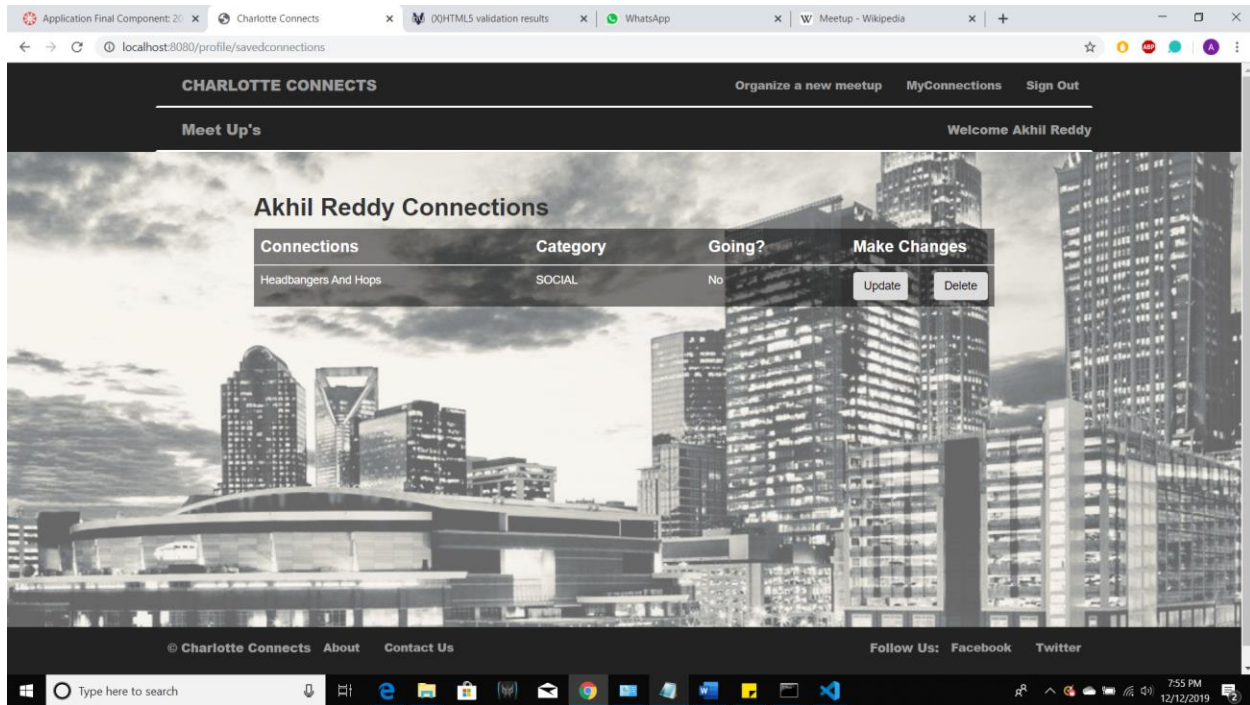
Application Final Component: 20 ×
Charlotte Connects ×
(X)HTML5 validation results ×
WhatsApp ×
W Meetup - Wikipedia ×
+

localhost:8080/profile/savedconnections

CHARLOTTE CONNECTS
Organize a new meetup
MyConnections
Sign Out

Meet Up's
Welcome Akhil Reddy

Akhil Reddy Connections

| Connections | Category | Going? | Make Changes |
|---|---|---|---|
| Headbangers And Hops | SOCIAL | No | Update Delete |

© Charlotte Connects About Contact Us
Follow Us: Facebook Twitter

Type here to search
7:55 PM
12/12/2019